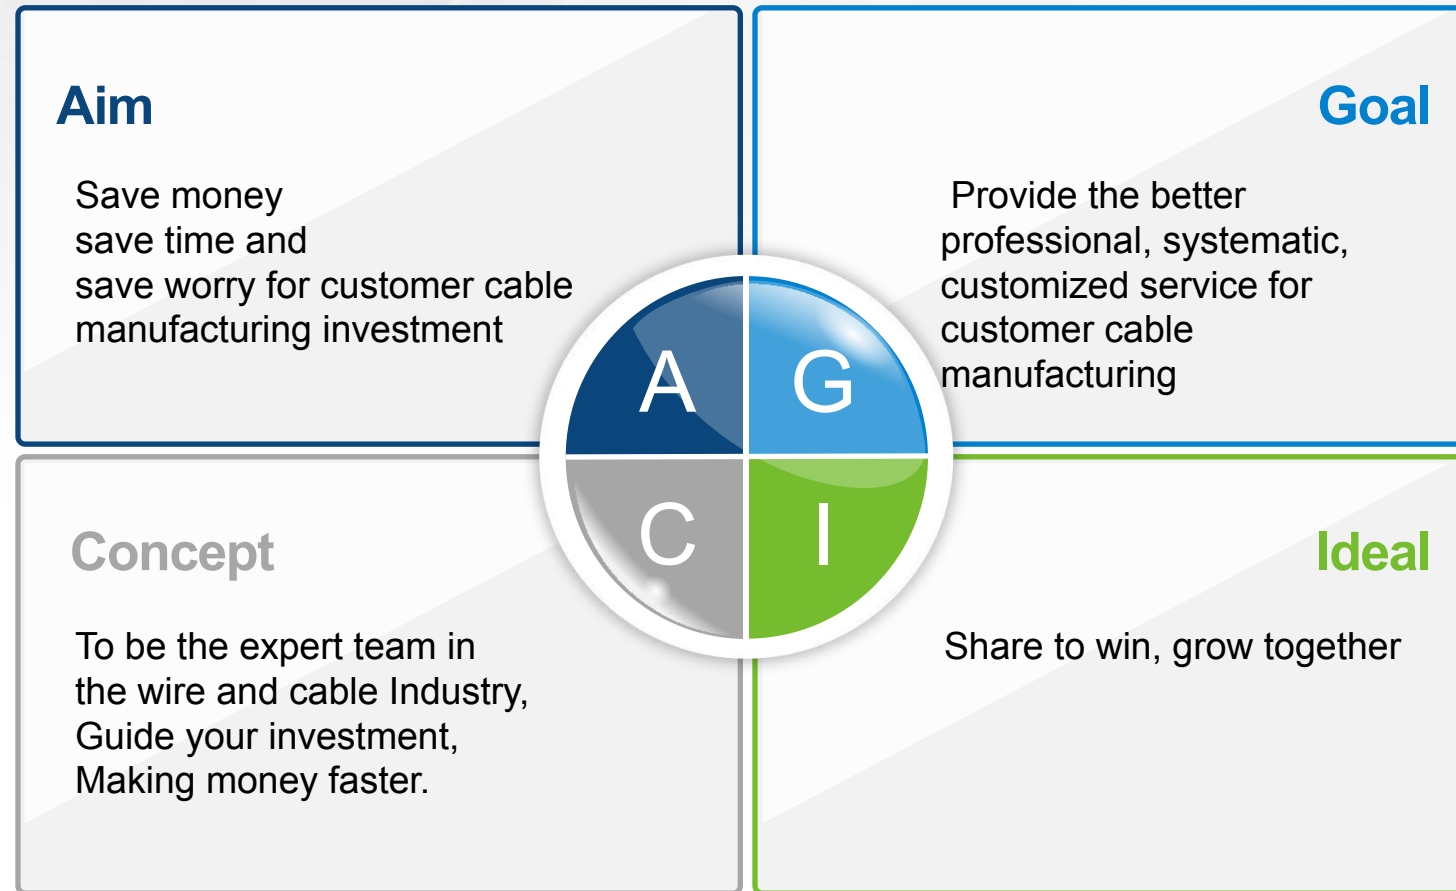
Aim

Save money
save time and
save worry for customer cable manufacturing investment

Goal

Provide the better professional, systematic, customized service for customer cable manufacturing

A

G

C

I

Concept

To be the expert team in the wire and cable Industry, Guide your investment, Making money faster.

Ideal

Share to win, grow together